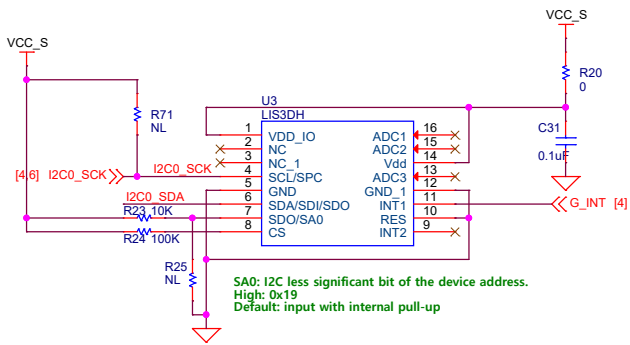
VCC_S

VCC_S

R71
NL

R20
0

U3
LIS3DH

C31
0.1uF

[4,6] I2C0_SCK

I2C0_SCK

I2C0_SDA

R23 10K

R24 100K

R25
NL

| 1 | VDD_IO | ADC1 | 16 |
|---|---|---|---|
| 2 | NC | ADC2 | 15 |
| 3 | NC_1 | Vdd | 14 |
| 4 | SCL/SPC | ADC3 | 13 |
| 5 | GND | GND_1 | 12 |
| 6 | SDA/SDI/SDO | INT1 | 11 |
| 7 | SDO/SA0 | RES | 10 |
| 8 | CS | INT2 | 9 |

G_INT [4]

SA0: I2C less significant bit of the device address.
High: 0x19
Default: input with internal pull-up